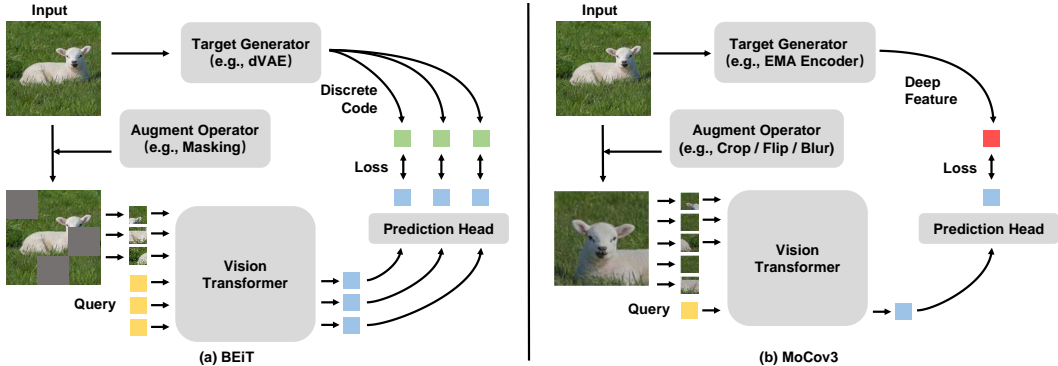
Input

Target Generator
(e.g., dVAE)

Discrete Code

Augment Operator
(e.g., Masking)

Loss

Prediction Head

Vision Transformer

Query

(a) BEiT

Input

Target Generator
(e.g., EMA Encoder)

Deep Feature

Augment Operator
(e.g., Crop / Flip / Blur)

Loss

Prediction Head

Vision Transformer

Query

(b) MoCov3